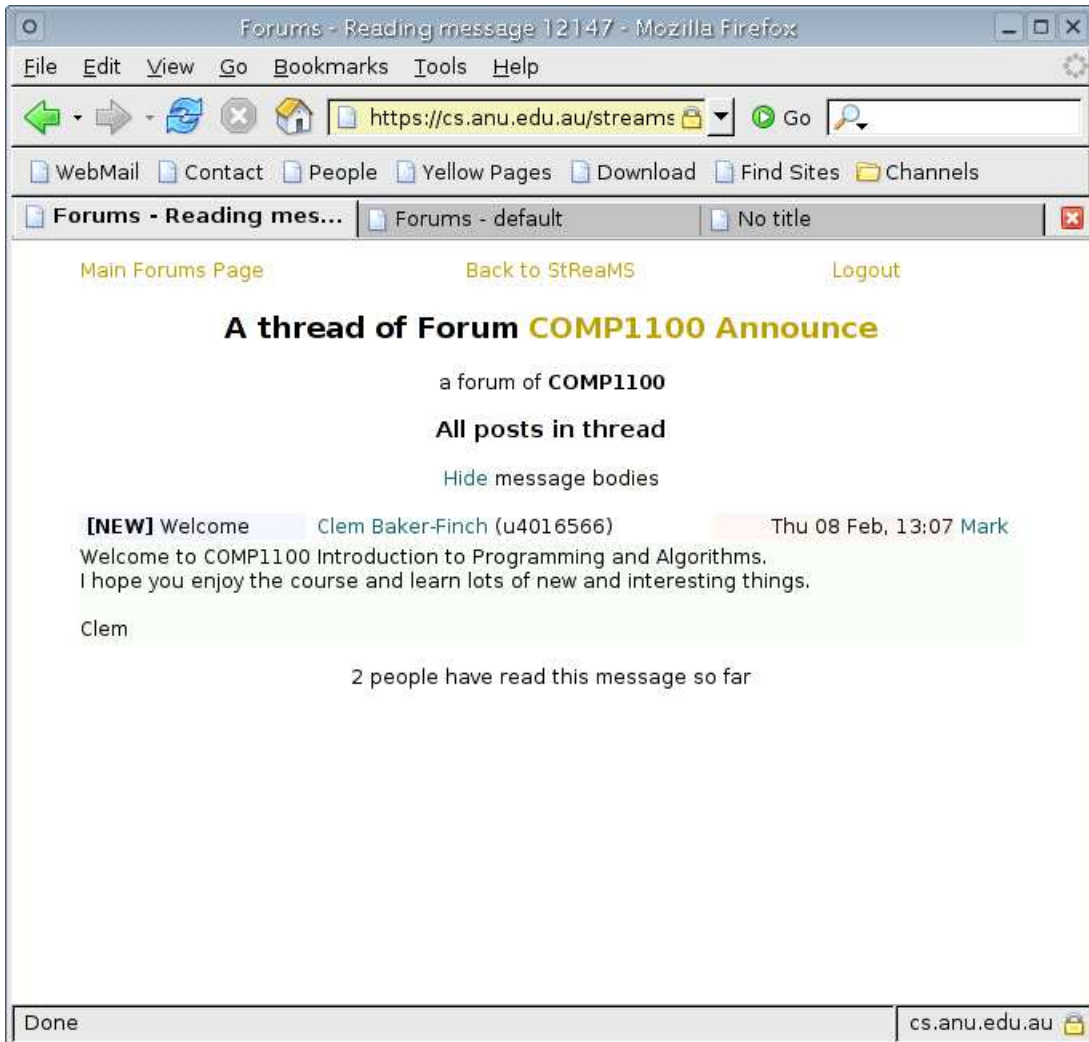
Forums - Reading message 12147 - Mozilla Firefox

File Edit View Go Bookmarks Tools Help

https://cs.anu.edu.au/streams

Go

WebMail Contact People Yellow Pages Download Find Sites Channels

Forums - Reading mes... Forums - default No title

Main Forums Page Back to StReaMS Logout

A thread of Forum COMP1100 Announce

a forum of COMP1100

All posts in thread

Hide message bodies

[NEW] Welcome Clem Baker-Finch (u4016566) Thu 08 Feb, 13:07 Mark

Welcome to COMP1100 Introduction to Programming and Algorithms.
I hope you enjoy the course and learn lots of new and interesting things.

Clem

2 people have read this message so far

Done

cs.anu.edu.au